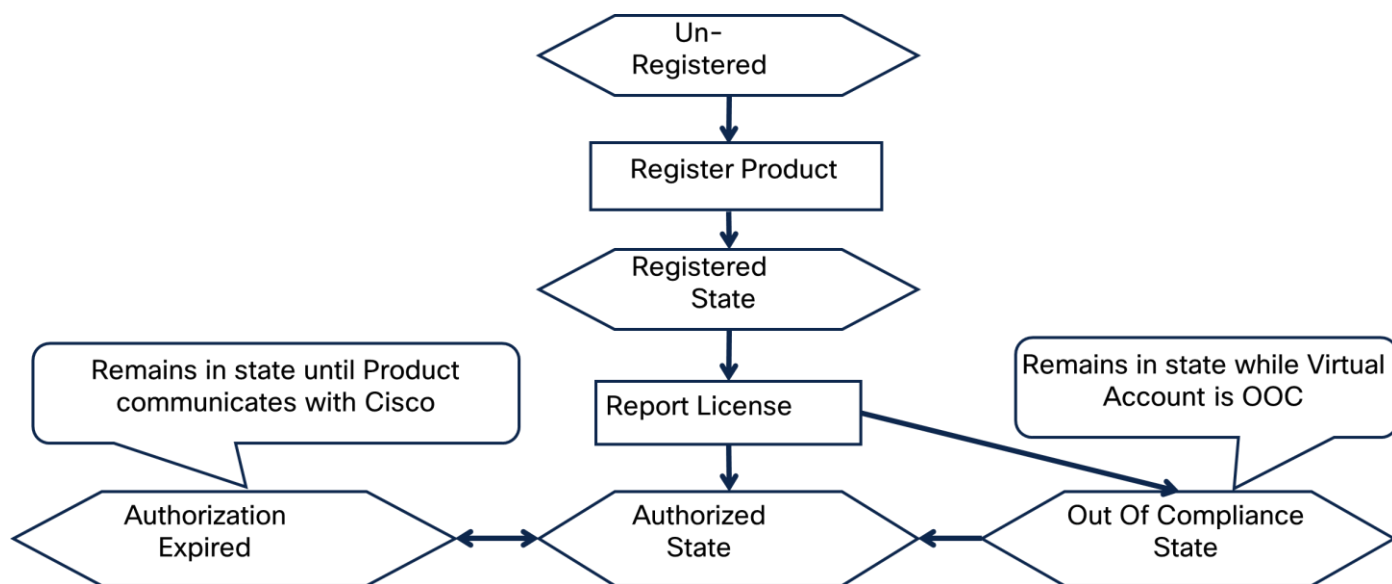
Un-Registered

Register Product

Registered State

Remains in state until Product communicates with Cisco

Report License

Remains in state while Virtual Account is OOC

Authorization Expired

Authorized State

Out Of Compliance State